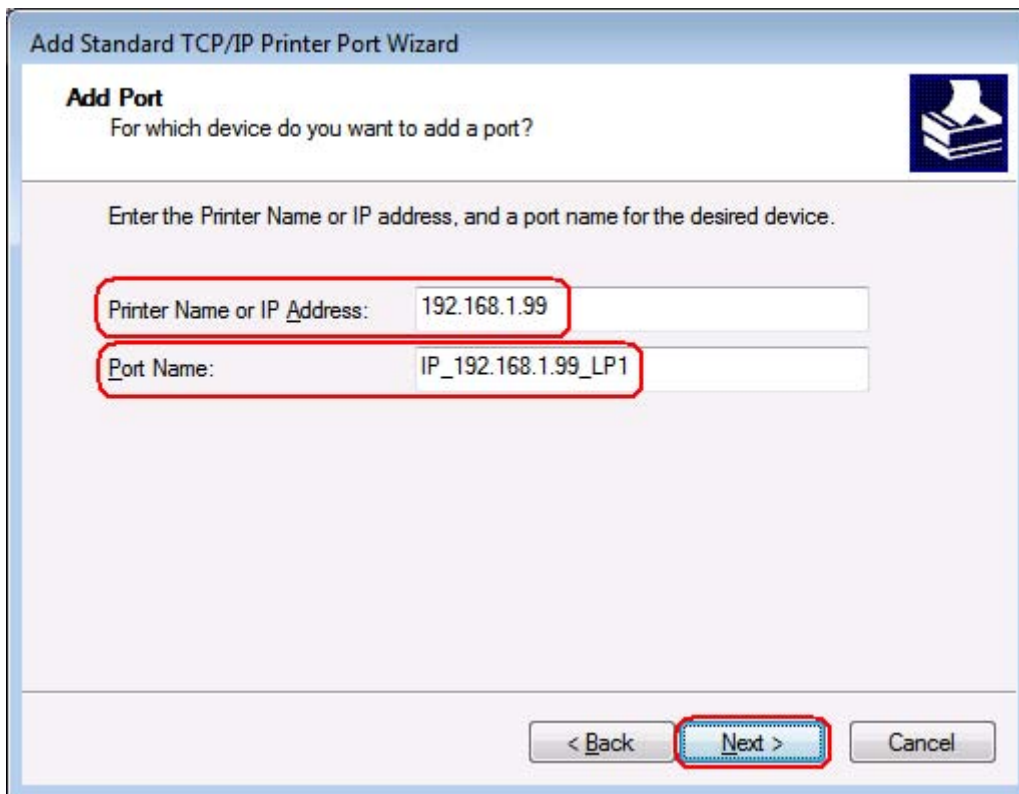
Add Standard TCP/IP Printer Port Wizard

Add Port
For which device do you want to add a port?

Enter the Printer Name or IP address, and a port name for the desired device.

Printer Name or IP Address: 192.168.1.99

Port Name: IP_192.168.1.99_LP1

< Back Next > Cancel